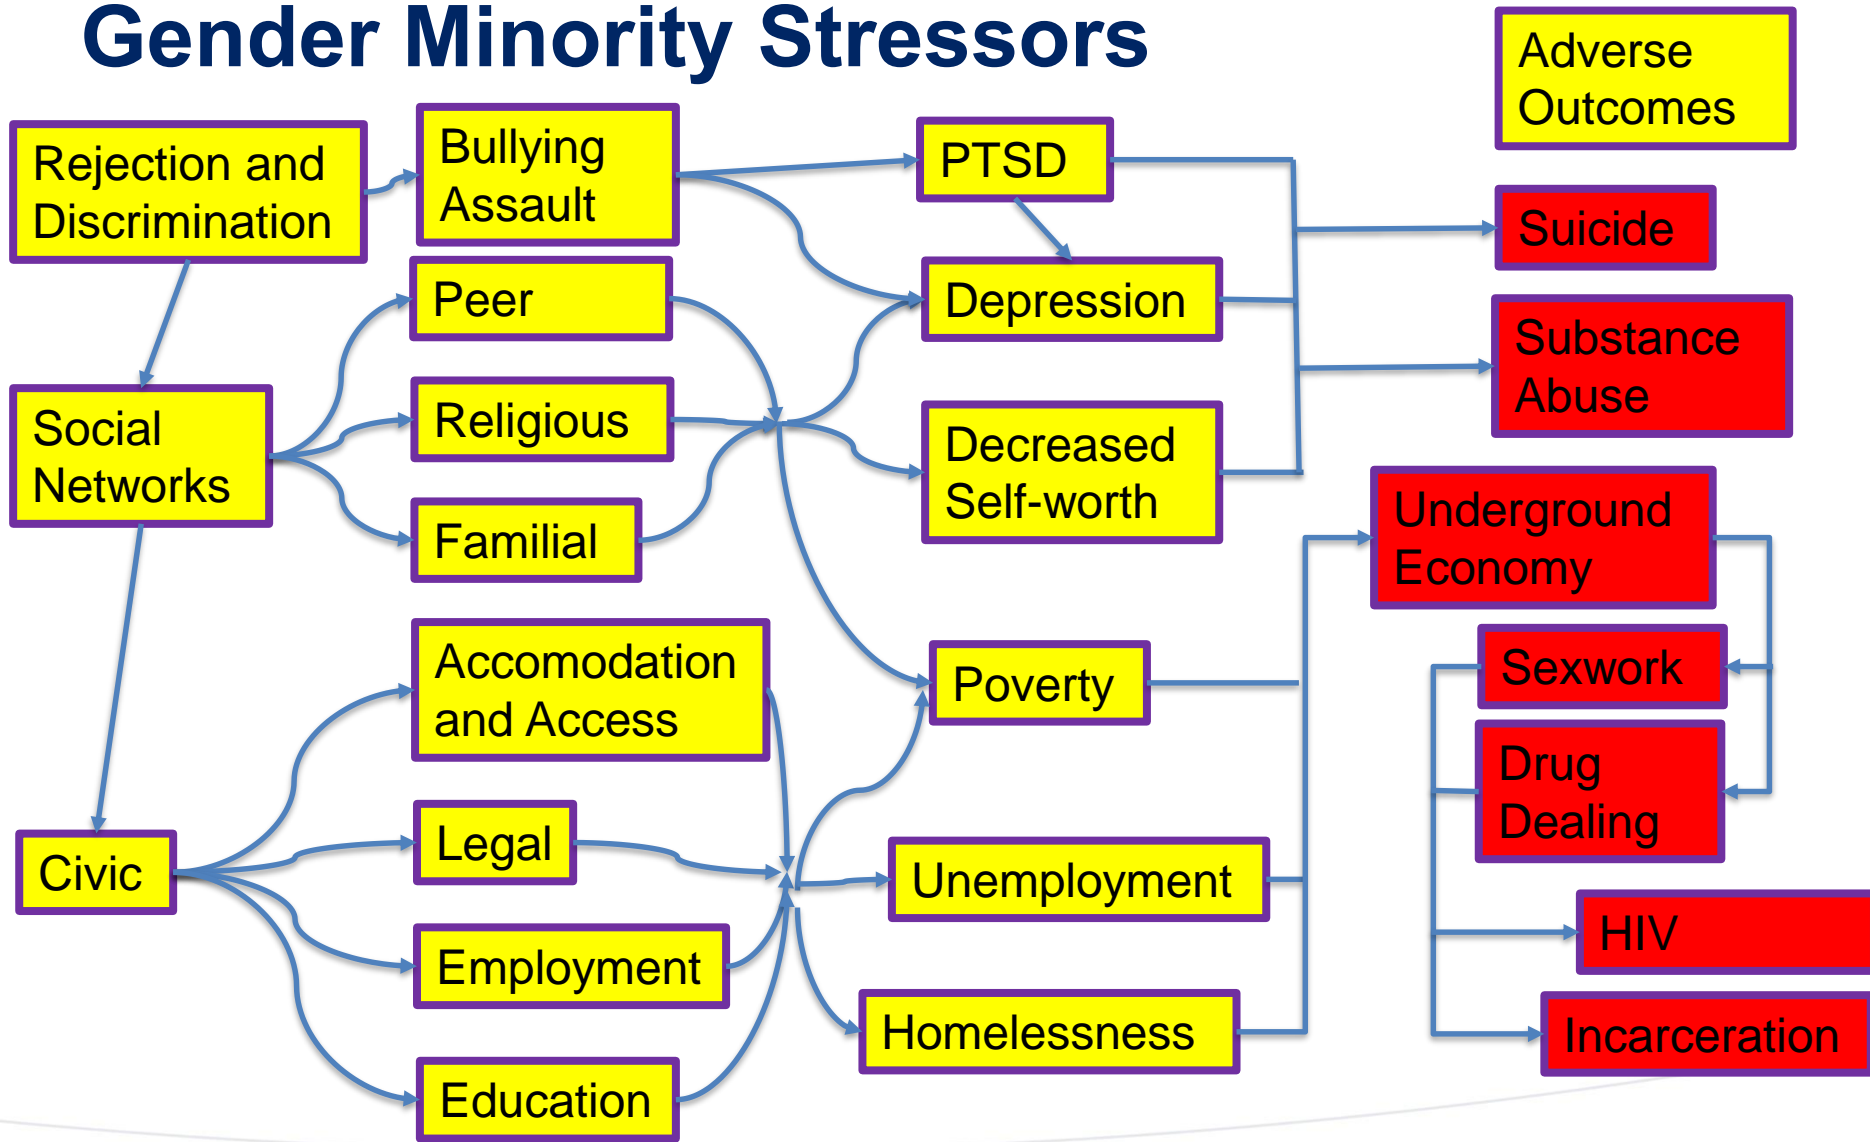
Gender Minority Stressors

Adverse Outcomes

Rejection and Discrimination

Bullying Assault

PTSD

Suicide

Peer

Depression

Substance Abuse

Social Networks

Religious

Decreased Self-worth

Familial

Underground Economy

Accomodation and Access

Poverty

Sexwork

Drug Dealing

Civic

Legal

Unemployment

HIV

Employment

Homelessness

Incarceration

Education